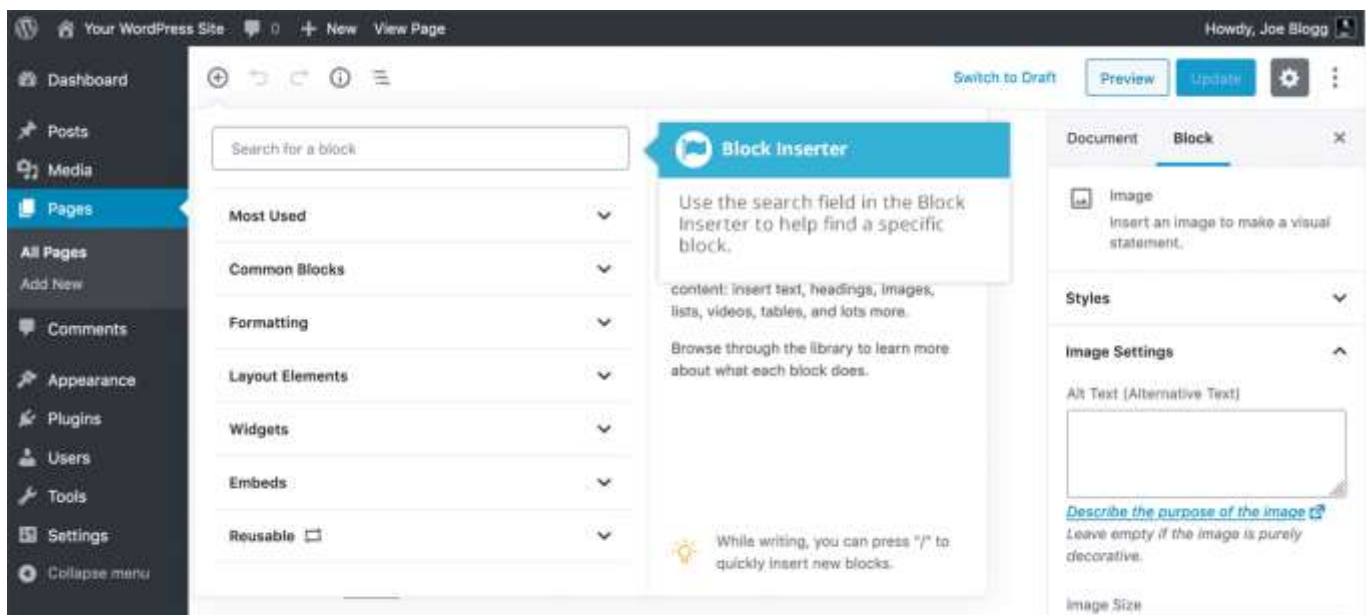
Your WordPress Site 0 + New View Page

Howdy, Joe Blogg

Dashboard

Posts

Media

Pages

All Pages

Add New

Comments

Appearance

Plugins

Users

Tools

Settings

Collapse menu

Switch to Draft

Preview

Update

Search for a block

Most Used

Common Blocks

Formatting

Layout Elements

Widgets

Embeds

Reusable

Block Inserter

Use the search field in the Block Inserter to help find a specific block.

content: insert text, headings, images, lists, videos, tables, and lots more.

Browse through the library to learn more about what each block does.

While writing, you can press "/" to quickly insert new blocks.

Document

Block

Image

Insert an image to make a visual statement.

Styles

Image Settings

Alt Text (Alternative Text)

Describe the purpose of the image

Leave empty if the image is purely decorative.

Image Size